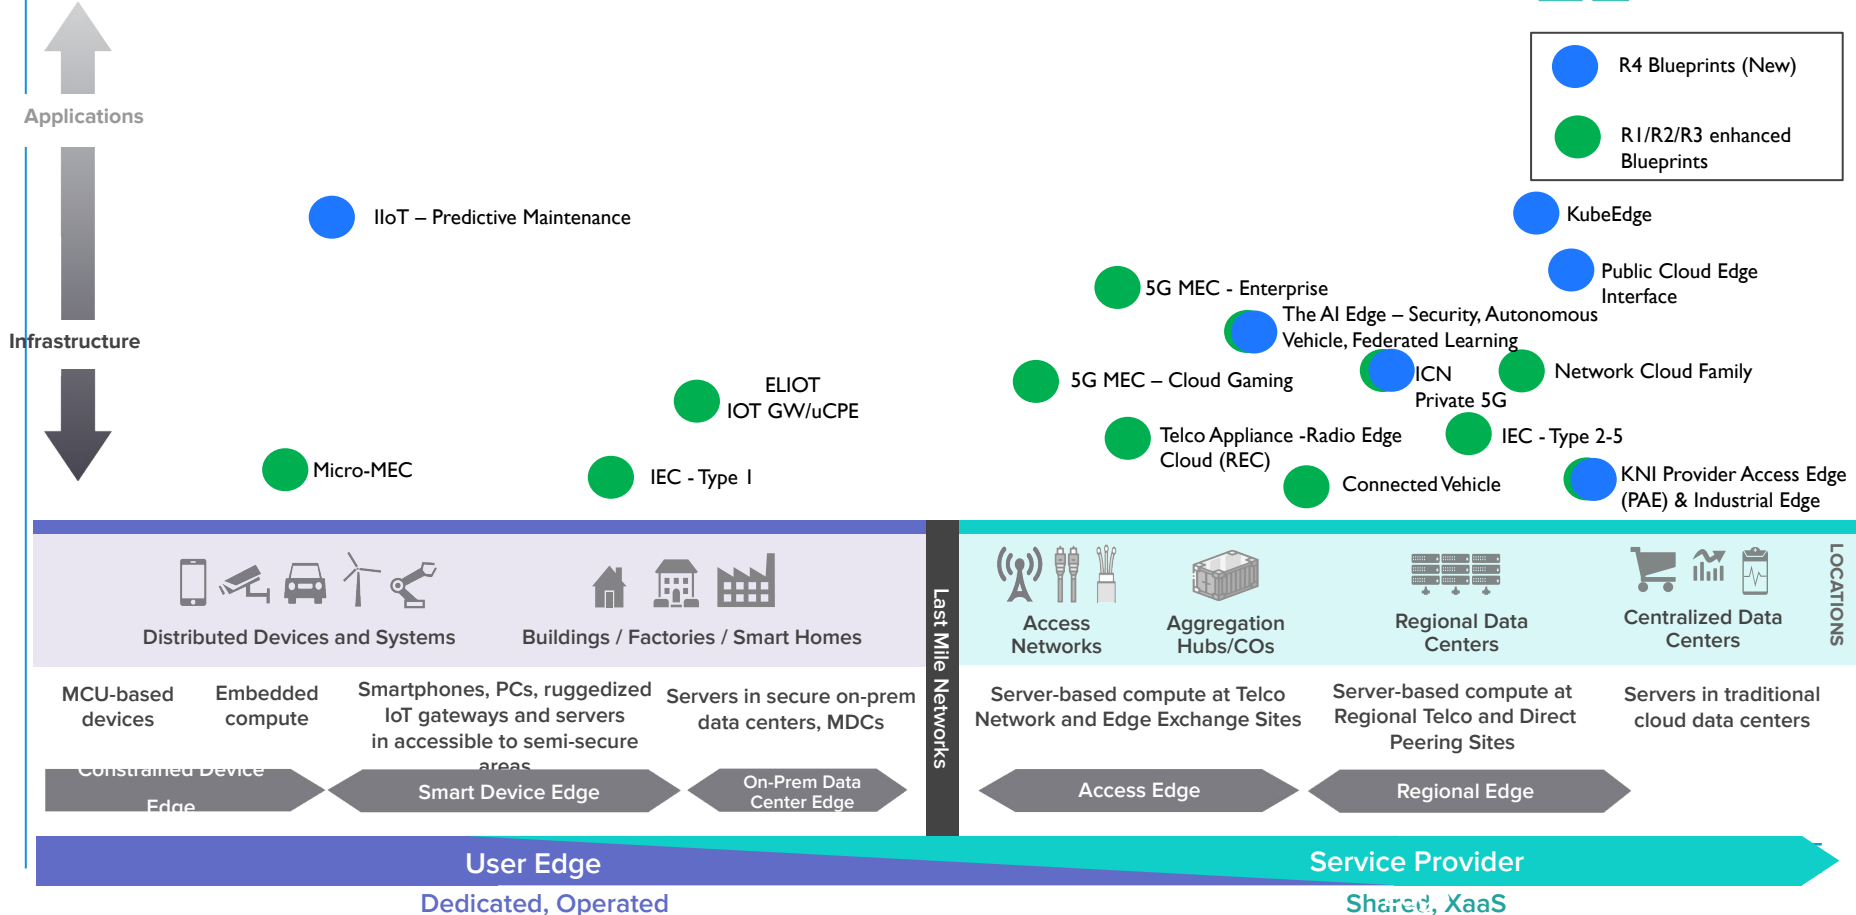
Applications

Infrastructure

R4 Blueprints (New)

R1/R2/R3 enhanced Blueprints

IIoT – Predictive Maintenance

KubeEdge

Public Cloud Edge Interface

5G MEC - Enterprise

The AI Edge – Security, Autonomous Vehicle, Federated Learning

ELIOT
IOT GW/uCPE

5G MEC – Cloud Gaming

ICN
Private 5G

Network Cloud Family

Telco Appliance -Radio Edge Cloud (REC)

IEC - Type 2-5

Micro-MEC

IEC - Type I

Connected Vehicle

KNI Provider Access Edge (PAE) & Industrial Edge

Distributed Devices and Systems

Buildings / Factories / Smart Homes

Last Mile Networks

Access Networks

Aggregation Hubs/COs

Regional Data Centers

Centralized Data Centers

LOCATIONS

MCU-based devices

Embedded compute

Smartphones, PCs, ruggedized IoT gateways and servers in accessible to semi-secure areas

Servers in secure on-prem data centers, MDCs

Server-based compute at Telco Network and Edge Exchange Sites

Server-based compute at Regional Telco and Direct Peering Sites

Servers in traditional cloud data centers

Constrained Device Edge

Smart Device Edge

On-Prem Data Center Edge

Access Edge

Regional Edge

User Edge

Service Provider

Dedicated, Operated

Shared, XaaS